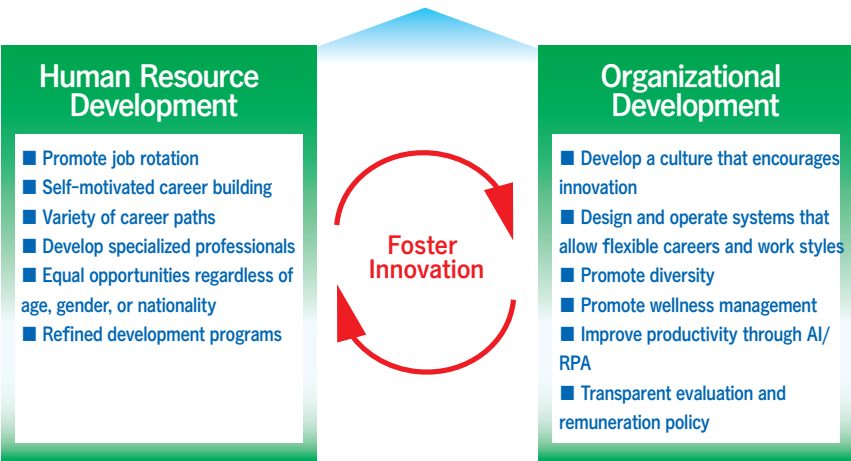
Human Resource Development

■ Promote job rotation
■ Self-motivated career building
■ Variety of career paths
■ Develop specialized professionals
■ Equal opportunities regardless of age, gender, or nationality
■ Refined development programs

Foster Innovation

Organizational Development

■ Develop a culture that encourages innovation
■ Design and operate systems that allow flexible careers and work styles
■ Promote diversity
■ Promote wellness management
■ Improve productivity through AI/ RPA
■ Transparent evaluation and remuneration policy